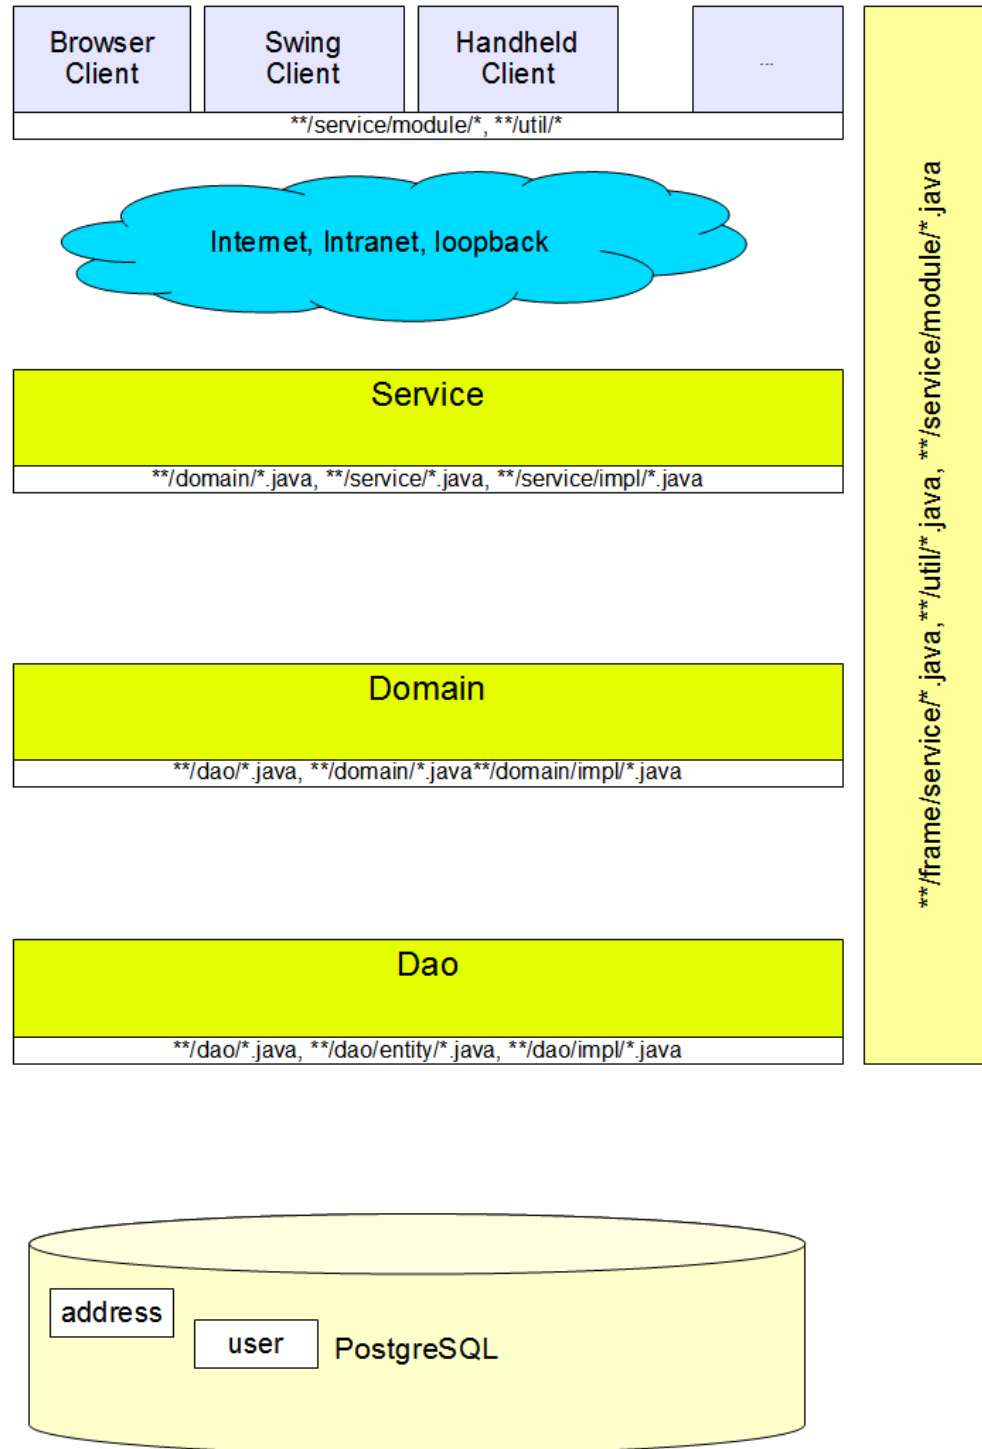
Browser Client

Swing Client

Handheld Client

...

**/service/module/*, **/util/*

Internet, Intranet, loopback

Service

**/domain/*.java, **/service/*.java, **/service/impl/*.java

Domain

**/dao/*.java, **/domain/*.java**/domain/impl/*.java

Dao

**/dao/*.java, **/dao/entity/*.java, **/dao/impl/*.java

**/frame/service/*.java, **/util/*.java, **/service/module/*.java

address

user

PostgreSQL